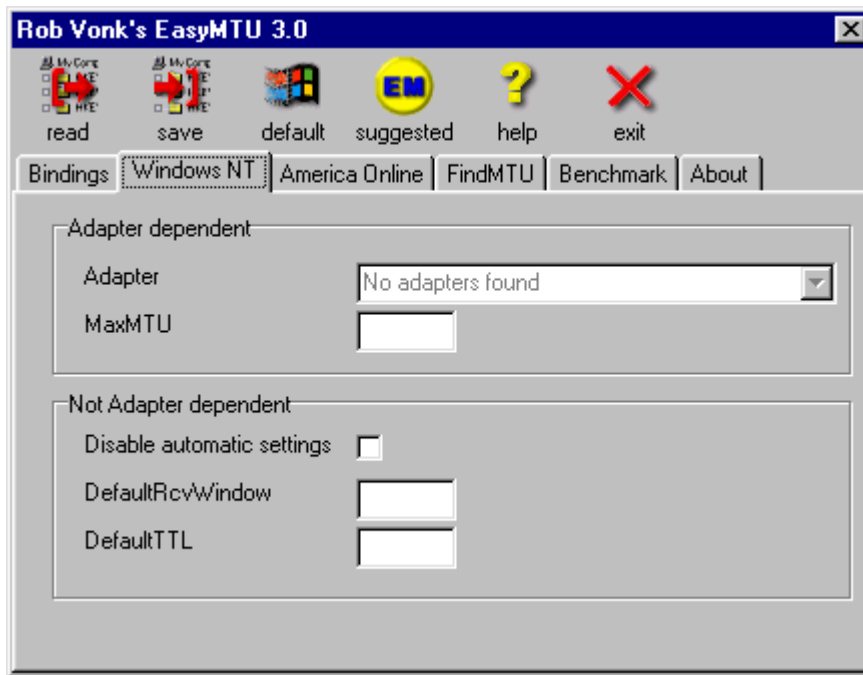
Rob Vonk's EasyMTU 3.0

EM

read save default suggested help exit

Bindings | Windows NT | America Online | FindMTU | Benchmark | About

Adapter dependent

Adapter No adapters found

MaxMTU

Not Adapter dependent

Disable automatic settings

DefaultRcvWindow

DefaultTTL